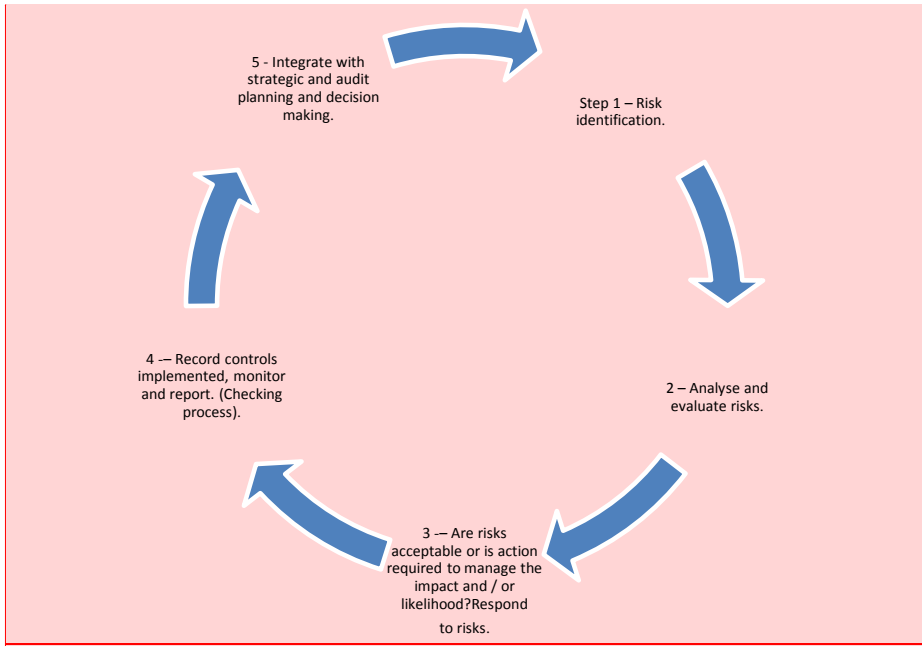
5 - Integrate with strategic and audit planning and decision making.

Step 1 – Risk identification.

2 – Analyse and evaluate risks.

3 -– Are risks acceptable or is action required to manage the impact and / or likelihood?Respond to risks.

4 -– Record controls implemented, monitor and report. (Checking process).